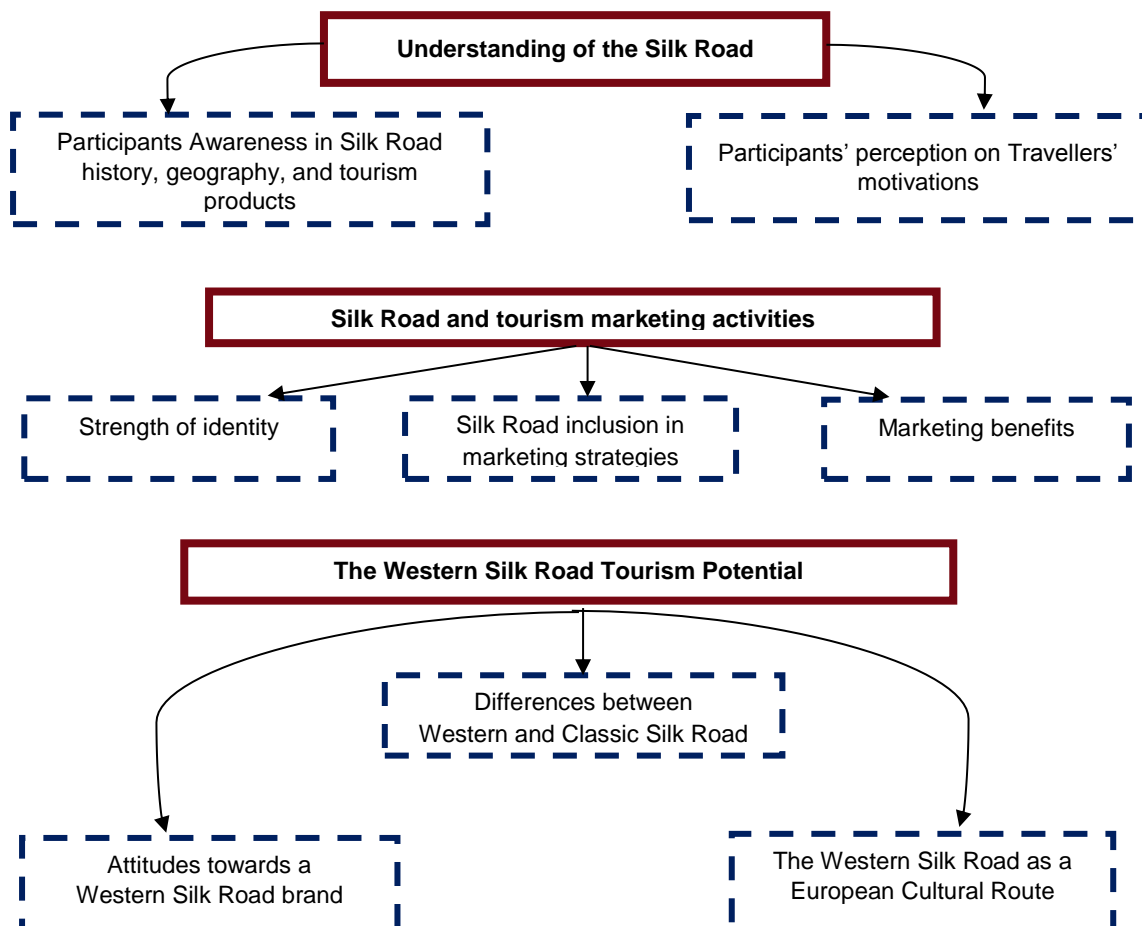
Understanding of the Silk Road

Participants Awareness in Silk Road history, geography, and tourism products

Participants' perception on Travellers' motivations

Silk Road and tourism marketing activities

Strength of identity

Silk Road inclusion in marketing strategies

Marketing benefits

The Western Silk Road Tourism Potential

Differences between Western and Classic Silk Road

Attitudes towards a Western Silk Road brand

The Western Silk Road as a European Cultural Route